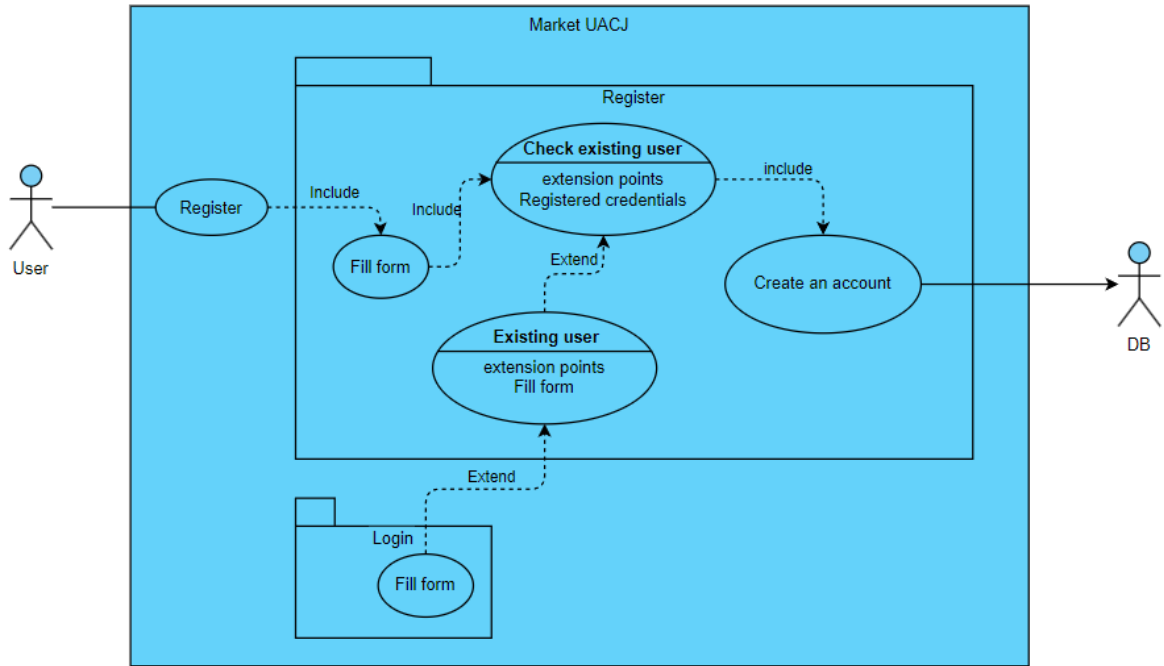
Market UACJ

Register

User

Register

Include

Include

Fill form

Check existing user

extension points
Registered credentials

include

Extend

Create an account

DB

Existing user

extension points
Fill form

Extend

Login

Fill form